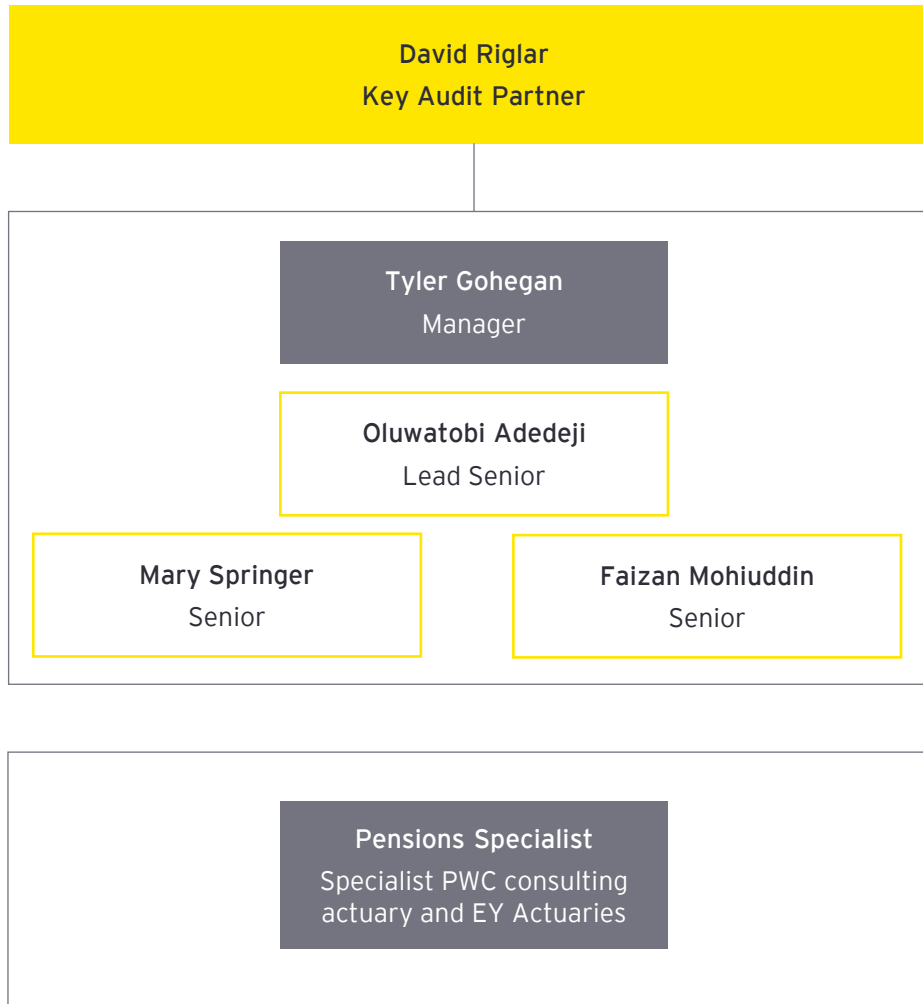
David Riglar
Key Audit Partner

Tyler Gohegan
Manager

Oluwatobi Adedeji
Lead Senior

Mary Springer
Senior

Faizan Mohiuddin
Senior

Pensions Specialist
Specialist PWC consulting actuary and EY Actuaries